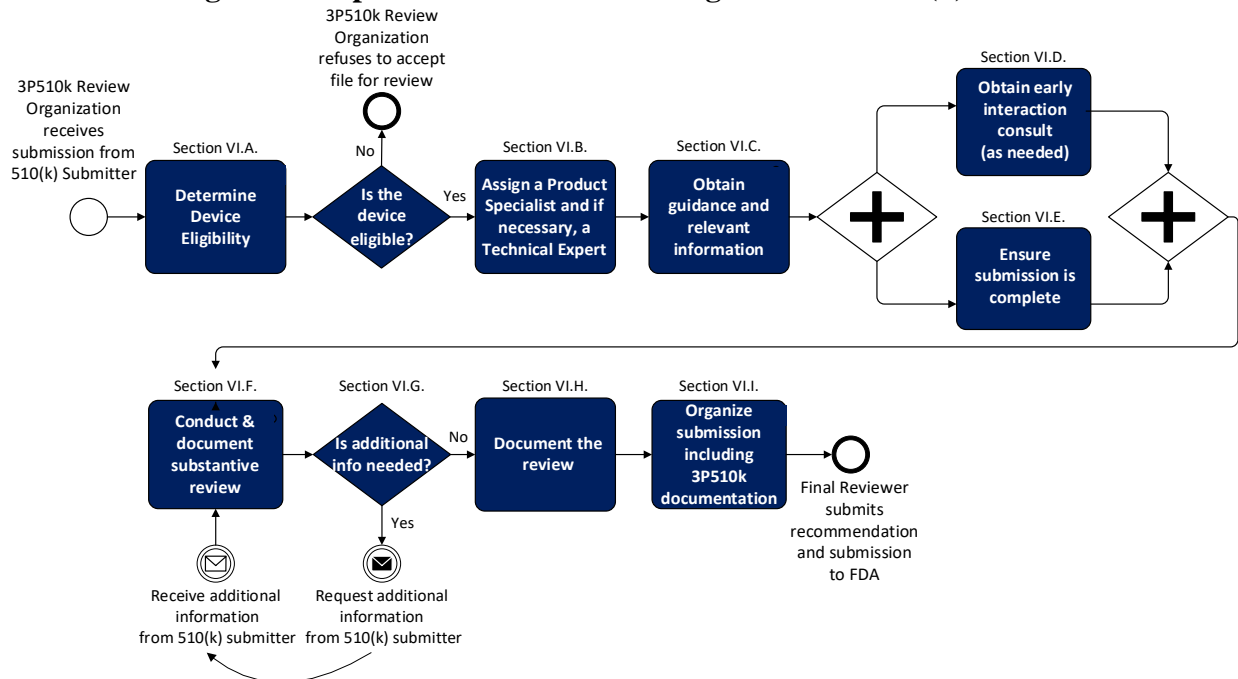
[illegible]

3P510k Review Organization receives submission from 510(k) Submitter

Section VI.A.

Determine Device Eligibility

Is the device eligible?

No

3P510k Review Organization refuses to accept file for review

Yes

Section VI.B.

Assign a Product Specialist and if necessary, a Technical Expert

Section VI.C.

Obtain guidance and relevant information

Section VI.D.

Obtain early interaction consult (as needed)

Section VI.E.

Ensure submission is complete

Section VI.F.

Conduct & document substantive review

Section VI.G.

Is additional info needed?

No

Yes

Section VI.H.

Document the review

Section VI.I.

Organize submission including 3P510k documentation

Final Reviewer submits recommendation and submission to FDA

Receive additional information from 510(k) submitter

Request additional information from 510(k) submitter